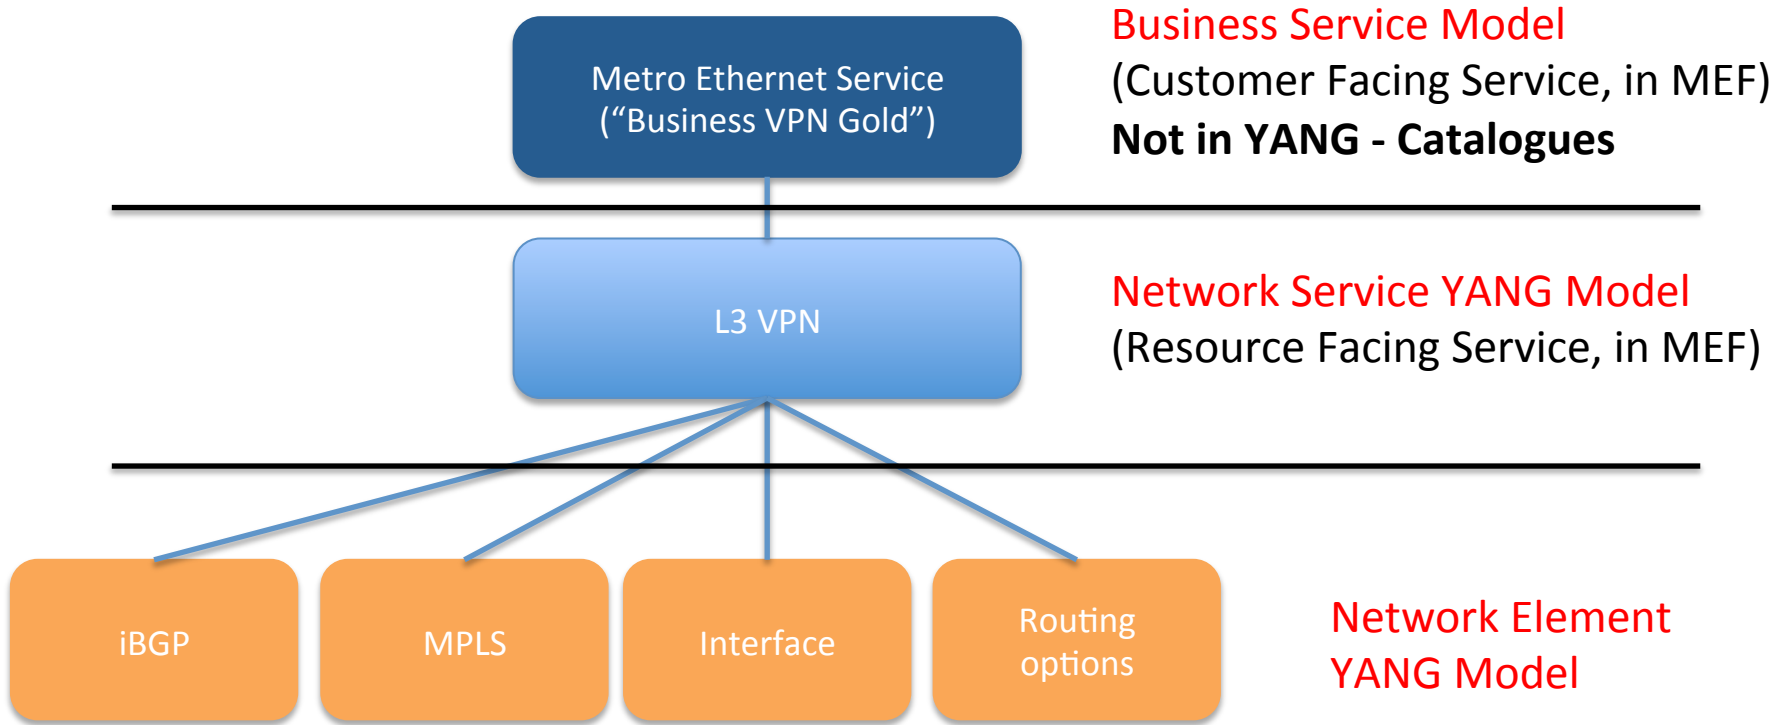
Metro Ethernet Service
("Business VPN Gold")

Business Service Model
(Customer Facing Service, in MEF)
**Not in YANG - Catalogues**

L3 VPN

Network Service YANG Model
(Resource Facing Service, in MEF)

iBGP

MPLS

Interface

Routing options

Network Element YANG Model